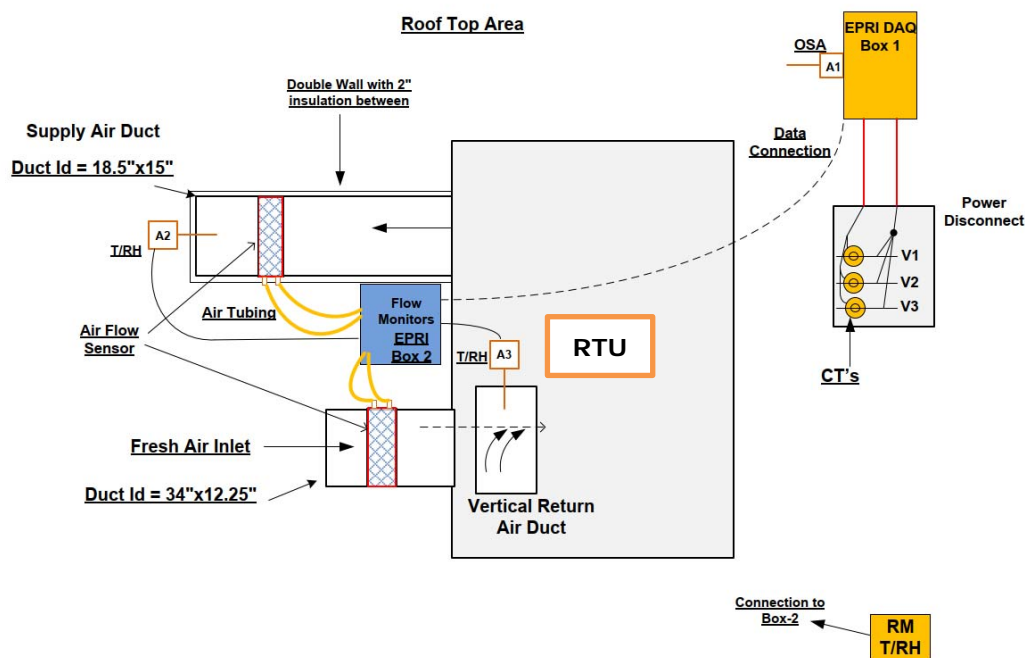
Roof Top Area

EPRI DAQ Box 1

OSA

A1

Double Wall with 2" insulation between

Supply Air Duct

Duct Id = 18.5"x15"

Data Connection

Power Disconnect

T/RH

A2

V1

V2

V3

Air Tubing

Flow Monitors

EPRI Box 2

Air Flow Sensor

T/RH

A3

RTU

CT's

Fresh Air Inlet

Duct Id = 34"x12.25"

Vertical Return Air Duct

Connection to Box-2

RM T/RH